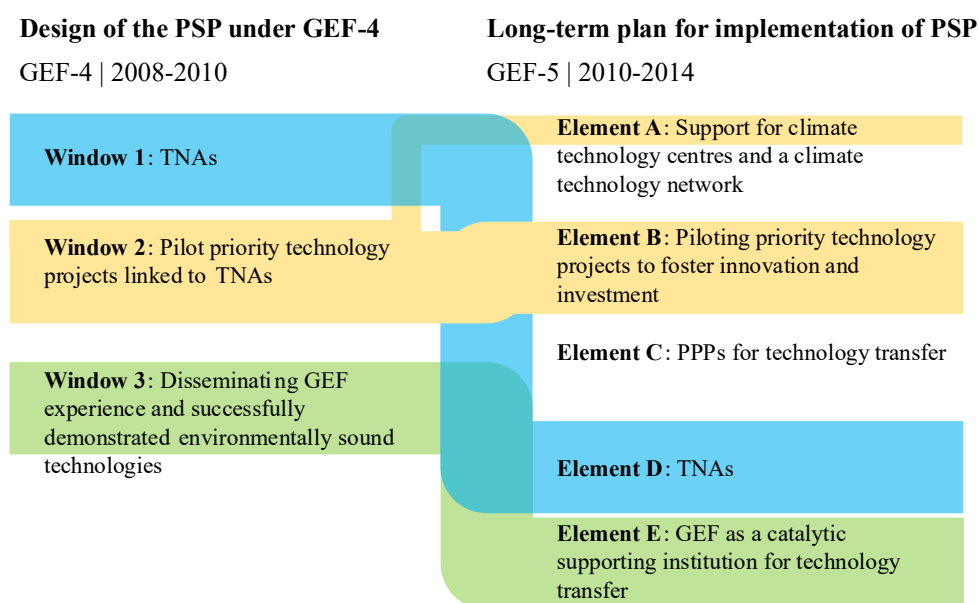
Design of the PSP under GEF-4

GEF-4 | 2008-2010

Window 1: TNAs

Window 2: Pilot priority technology projects linked to TNAs

Window 3: Disseminating GEF experience and successfully demonstrated environmentally sound technologies

Long-term plan for implementation of PSP

GEF-5 | 2010-2014

Element A: Support for climate technology centres and a climate technology network

Element B: Piloting priority technology projects to foster innovation and investment

Element C: PPPs for technology transfer

Element D: TNAs

Element E: GEF as a catalytic supporting institution for technology transfer